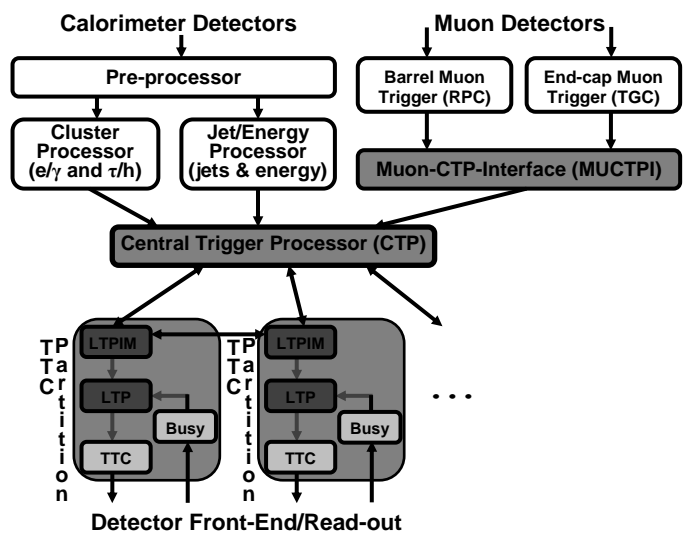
Calorimeter Detectors

Muon Detectors

Pre-processor

Barrel Muon Trigger (RPC)

End-cap Muon Trigger (TGC)

Cluster Processor (e/$\gamma$ and $\tau$/h)

Jet/Energy Processor (jets & energy)

Muon-CTP-Interface (MUCTPI)

Central Trigger Processor (CTP)

TTC Partition

LTPIM

LTP

Busy

TTC

TTC Partition

LTPIM

LTP

Busy

TTC

. . .

Detector Front-End/Read-out